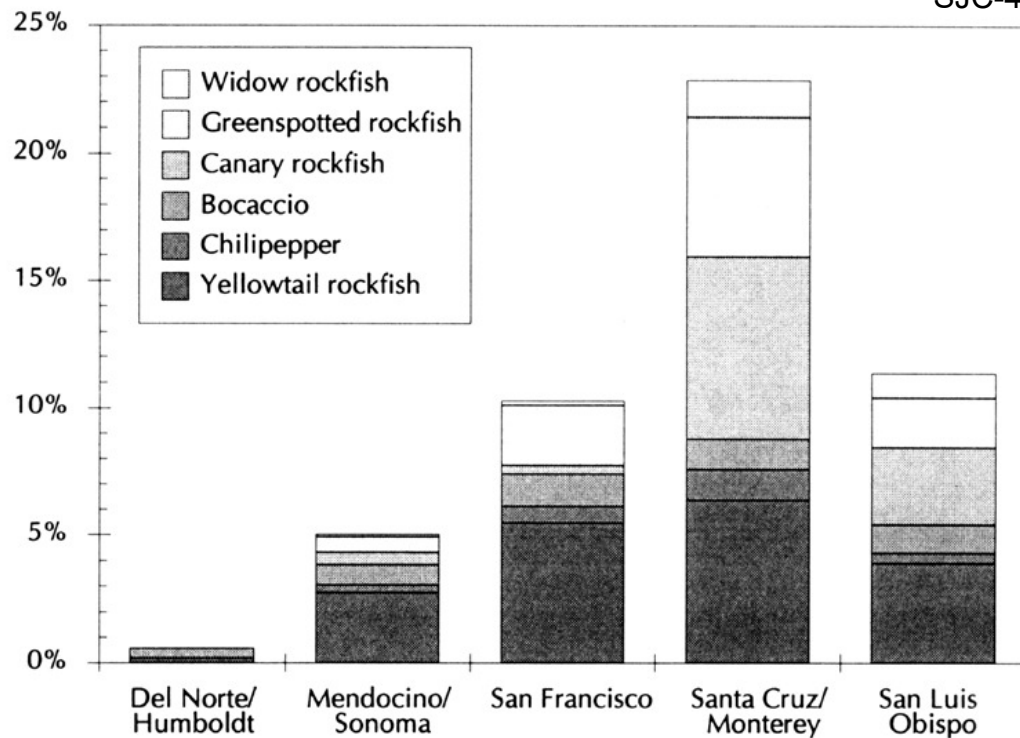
SJC-4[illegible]

25%
20%
15%
10%
5%
0%

Widow rockfish
Greenspotted rockfish
Canary rockfish
Bocaccio
Chilipepper
Yellowtail rockfish

Del Norte/ Humboldt
Mendocino/ Sonoma
San Francisco
Santa Cruz/ Monterey
San Luis Obispo